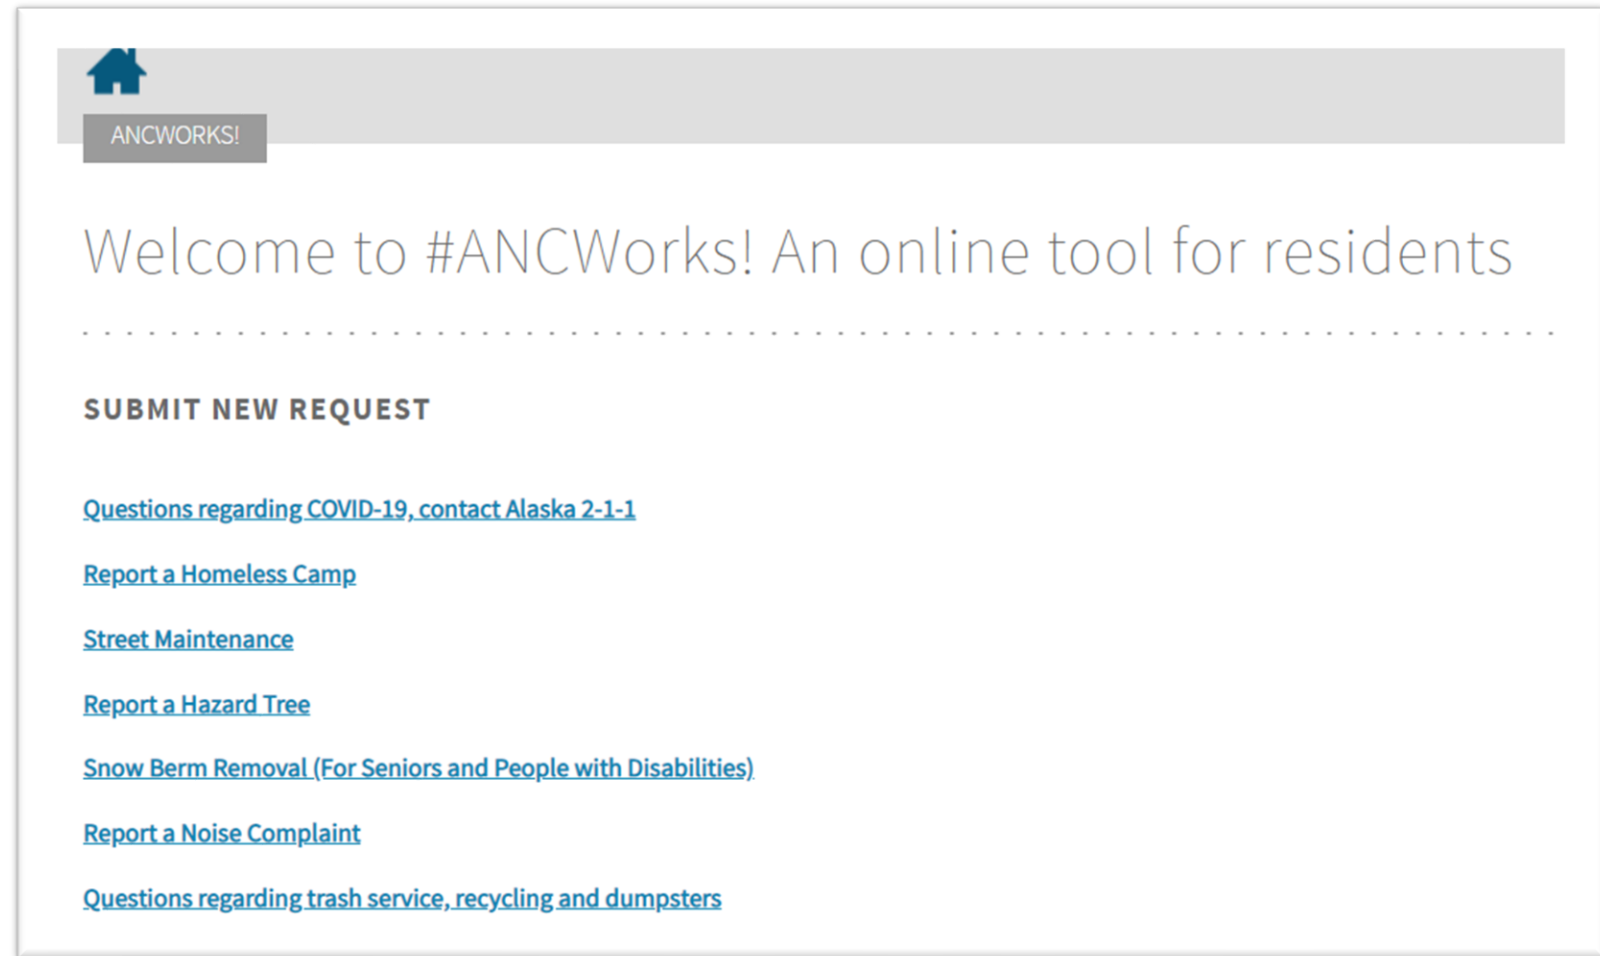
ANCWORKS!

Welcome to #ANCWorks! An online tool for residents

SUBMIT NEW REQUEST

Questions regarding COVID-19, contact Alaska 2-1-1

Report a Homeless Camp

Street Maintenance

Report a Hazard Tree

Snow Berm Removal (For Seniors and People with Disabilities)

Report a Noise Complaint

Questions regarding trash service, recycling and dumpsters